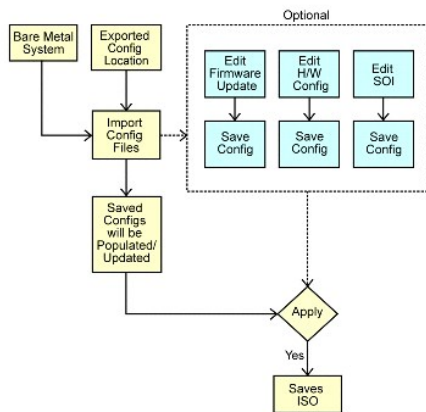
Optional

Bare Metal System

Exported Config Location

Edit Firmware Update

Edit H/W Config

Edit SOI

Import Config Files

Save Config

Save Config

Save Config

Saved Configs will be Populated/ Updated

Apply

Yes

Saves ISO